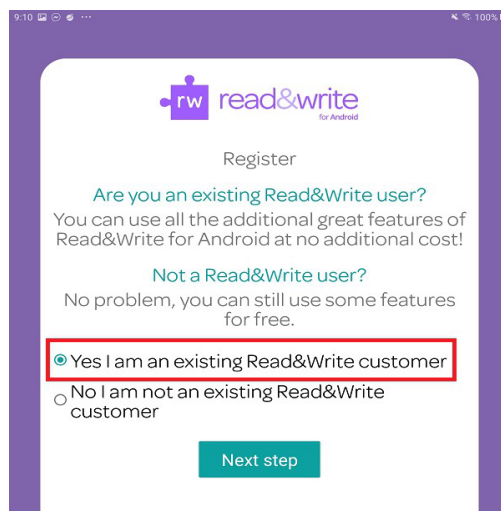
9:10 ··· 100%

rw read&write for Android

Register

Are you an existing Read&Write user?

You can use all the additional great features of Read&Write for Android at no additional cost!

Not a Read&Write user?

No problem, you can still use some features for free.

Yes I am an existing Read&Write customer

No I am not an existing Read&Write customer

Next step